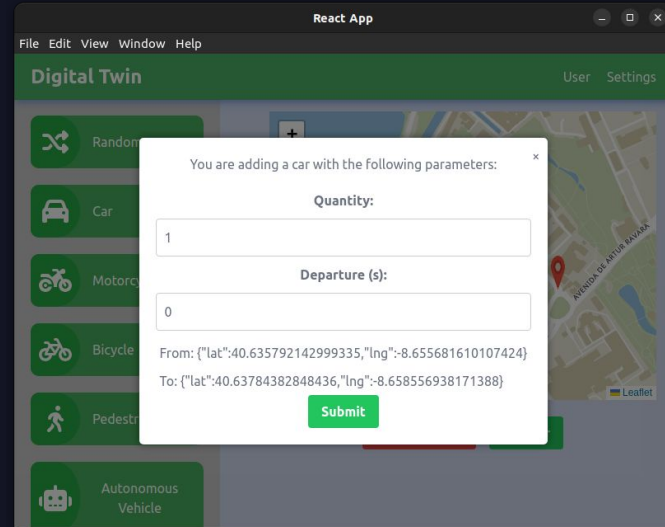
React App

File Edit View Window Help

Digital Twin

User Settings

Random

Car

Motorcy

Bicycle

Pedestr

Autonomous Vehicle

+

AVENIDA DE ARTUR RAVARA

Leaflet

×

You are adding a car with the following parameters:

Quantity:

1

Departure (s):

0

From: {"lat":40.635792142999335,"lng":-8.655681610107424}

To: {"lat":40.63784382848436,"lng":-8.658556938171388}

Submit